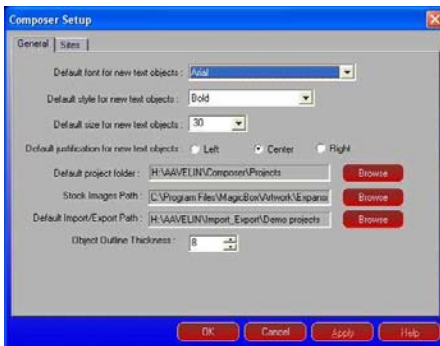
Composer Setup

General | Sites

Default font for new text objects : Arial

Default style for new text objects : Bold

Default size for new text objects : 30

Default justification for new text objects : Left Center Right

Default project folder : H:\AAVELIN\Composer\Projects Browse

Stock Images Path : C:\Program Files\MagicBox\Artwork\Expansi Browse

Default Import/Export Path : H:\AAVELIN\Import_Export\Demo projects Browse

Object Outline Thickness : 8

OK Cancel Apply Help